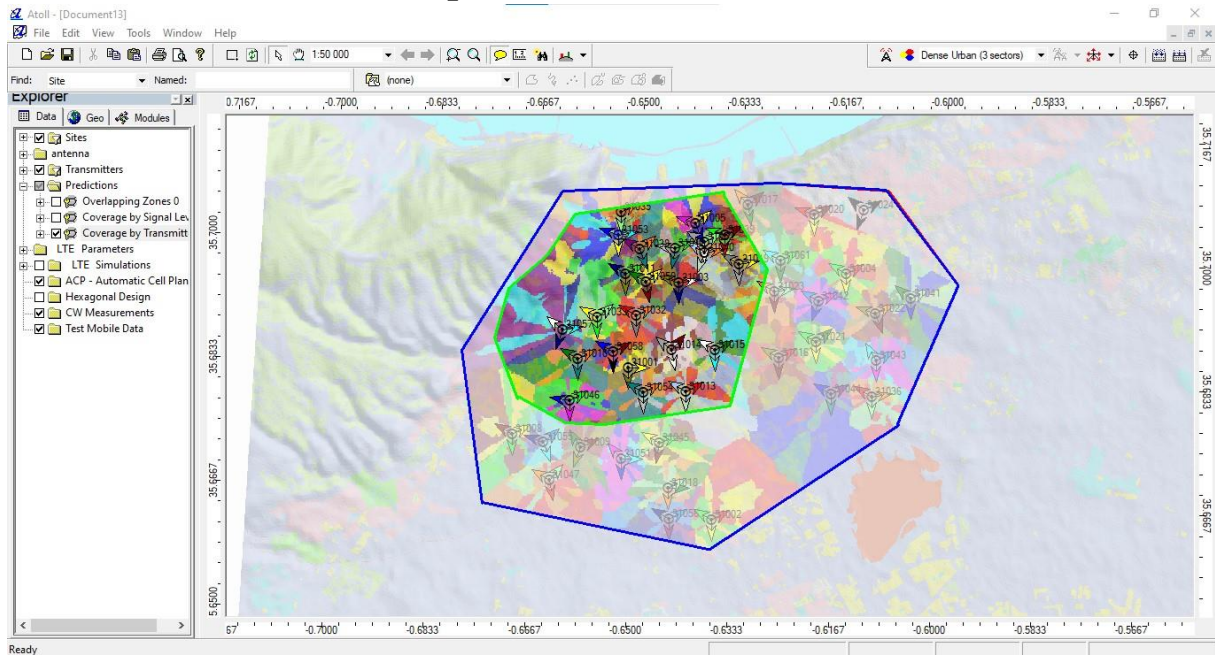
Atoll - [Document13]
File Edit View Tools Window Help
1:50 000
Dense Urban (3 sectors)
Find: Site Named:
(none)
Explorer
Data Geo Modules
Sites
antenna
Transmitters
Predictions
Overlapping Zones 0
Coverage by Signal Lev
Coverage by Transmitt
LTE Parameters
LTE Simulations
ACP - Automatic Cell Plan
Hexagonal Design
CW Measurements
Test Mobile Data
0.7167 -0.7000 -0.6833 -0.6667 -0.6500 -0.6333 -0.6167 -0.6000 -0.5833 -0.5667
35.7167
35.7000
35.6833
35.6667
5.6500
67 -0.7000 -0.6833 -0.6667 -0.6500 -0.6333 -0.6167 -0.6000 -0.5833 -0.5667
31017
31020
31024
31053
31051
31004
31041
31023
31032
31003
31021
31062
31058
31014
31015
31016
31043
31001
31013
31036
31046
31008
31045
31047
31018
31002
Ready